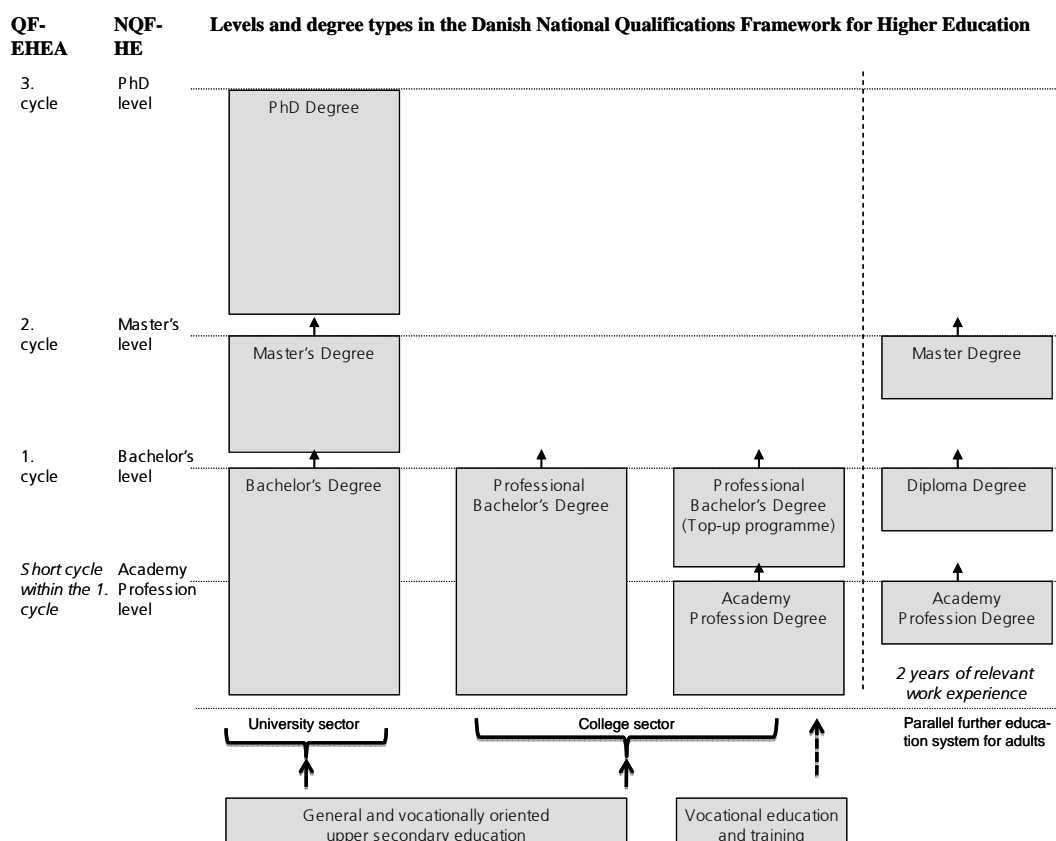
QF-EHEA

NQF-HE

Levels and degree types in the Danish National Qualifications Framework for Higher Education

3. cycle

PhD level

PhD Degree

2. cycle

Master's level

Master's Degree

Master Degree

1. cycle

Bachelor's level

Bachelor's Degree

Professional Bachelor's Degree

Professional Bachelor's Degree (Top-up programme)

Diploma Degree

Short cycle within the 1. cycle

Academy Profession level

Academy Profession Degree

Academy Profession Degree

2 years of relevant work experience

University sector

College sector

Parallel further education system for adults

General and vocationally oriented upper secondary education

Vocational education and training